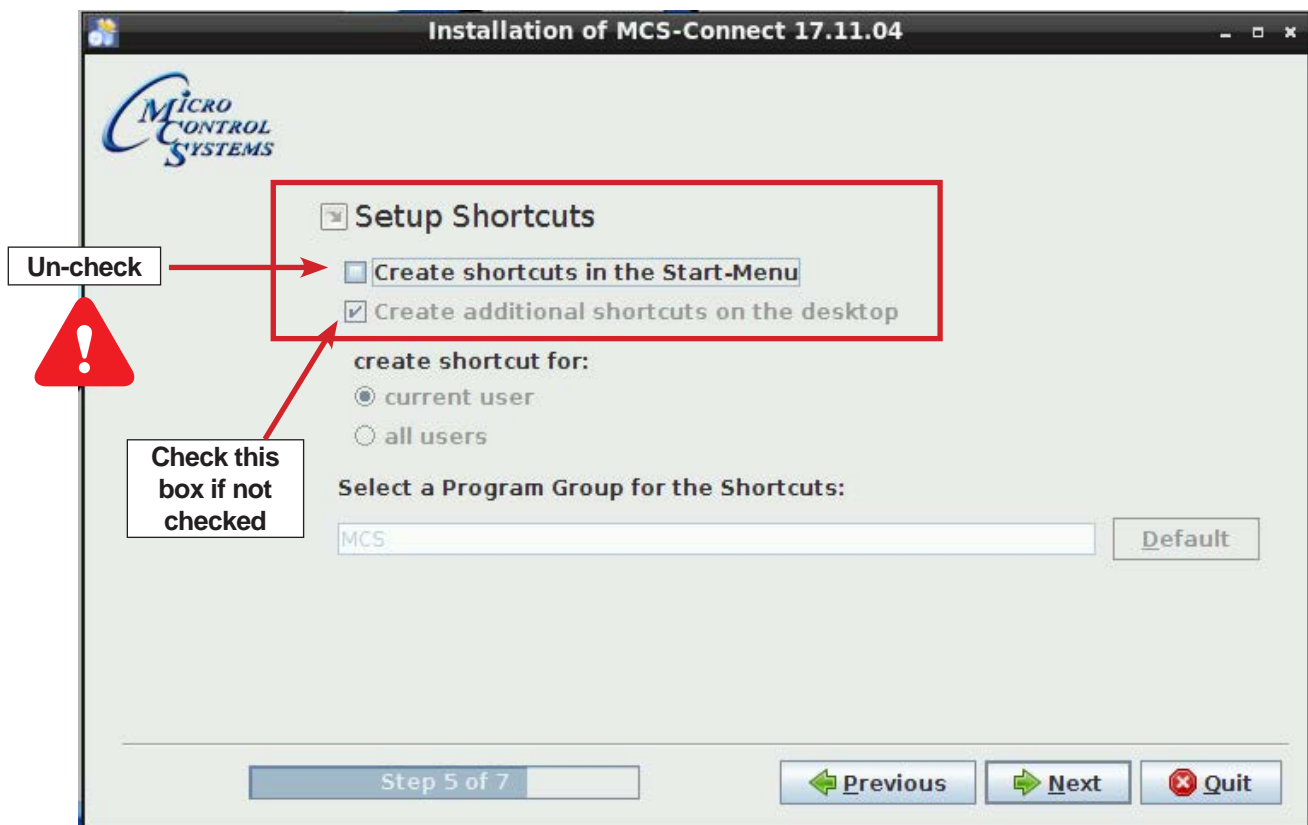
Installation of MCS-Connect 17.11.04

MICRO CONTROL SYSTEMS

Setup Shortcuts

Un-check

Create shortcuts in the Start-Menu

Create additional shortcuts on the desktop

create shortcut for:

current user

all users

Check this box if not checked

Select a Program Group for the Shortcuts:

MCS

Default

Step 5 of 7

Previous

Next

Quit